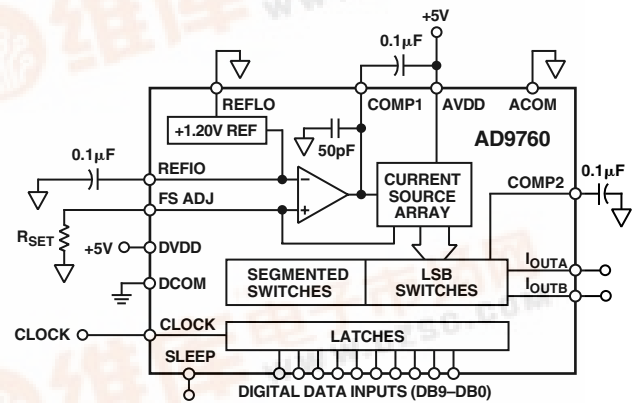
+5V
0.1μF
REFLO
COMP1
AVDD
ACOM
+1.20V REF
AD9760
50pF
0.1μF
REFIO
CURRENT SOURCE ARRAY
COMP2
0.1μF
FS ADJ
$R_{SET}$
+5V
DVDD
DCOM
SEGMENTED SWITCHES
LSB SWITCHES
$I_{OUTA}$
$I_{OUTB}$
CLOCK
CLOCK
LATCHES
SLEEP
DIGITAL DATA INPUTS (DB9–DB0)